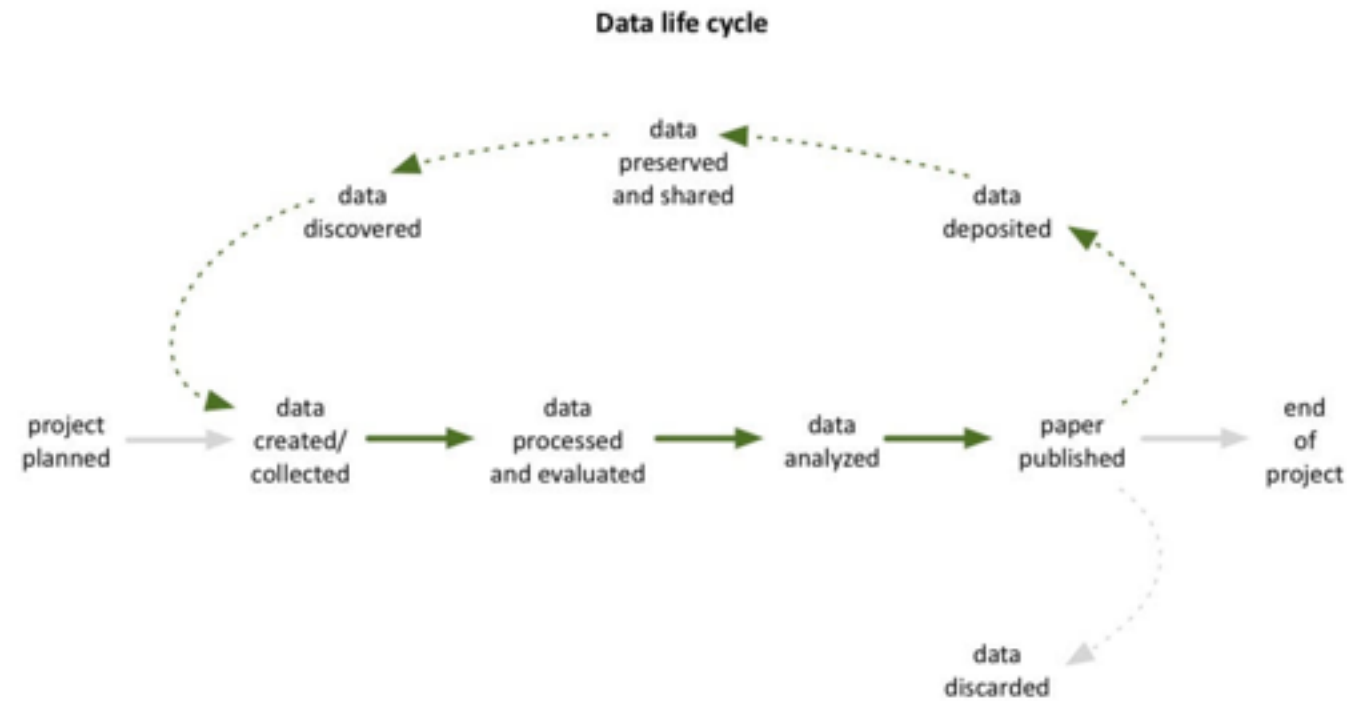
Data life cycle

data preserved and shared

data discovered

data deposited

project planned

data created/ collected

data processed and evaluated

data analyzed

paper published

end of project

data discarded